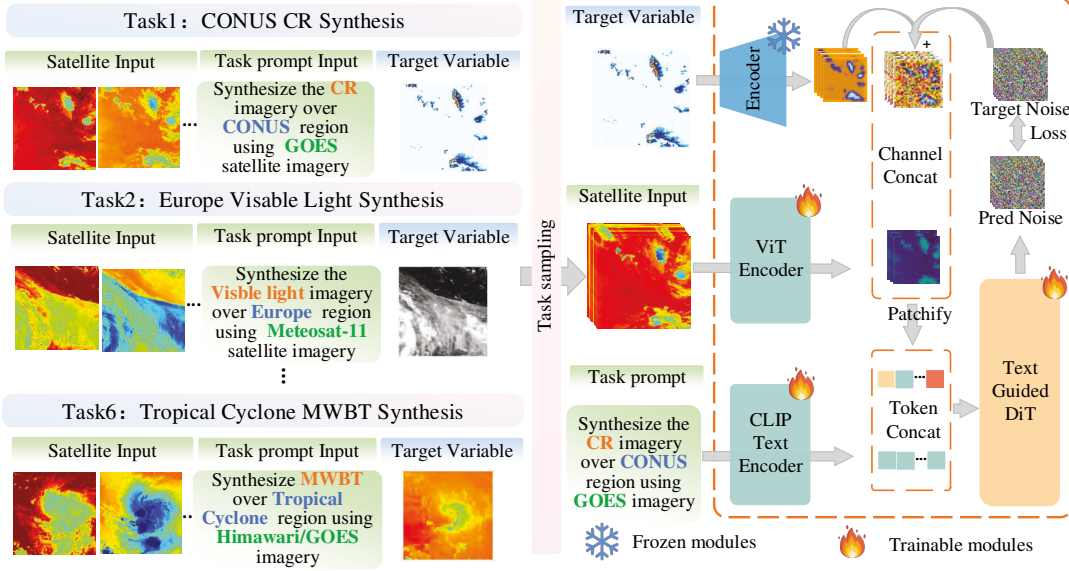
Task1：CONUS CR Synthesis

Satellite Input

Task prompt Input

Target Variable

...

Synthesize the CR imagery over CONUS region using GOES satellite imagery

Task2：Europe Visable Light Synthesis

Satellite Input

Task prompt Input

Target Variable

...

Synthesize the Visble light imagery over Europe region using Meteosat-11 satellite imagery

⋮

Task6：Tropical Cyclone MWBT Synthesis

Satellite Input

Task prompt Input

Target Variable

...

Synthesize MWBT over Tropical Cyclone region using Himawari/GOES imagery

Task sampling

Target Variable

Encoder

+

Channel Concat

Target Noise

Loss

Pred Noise

Satellite Input

ViT Encoder

Patchify

Task prompt

Synthesize the CR imagery over CONUS region using GOES imagery

CLIP Text Encoder

Token Concat

Text Guided DiT

Frozen modules

Trainable modules